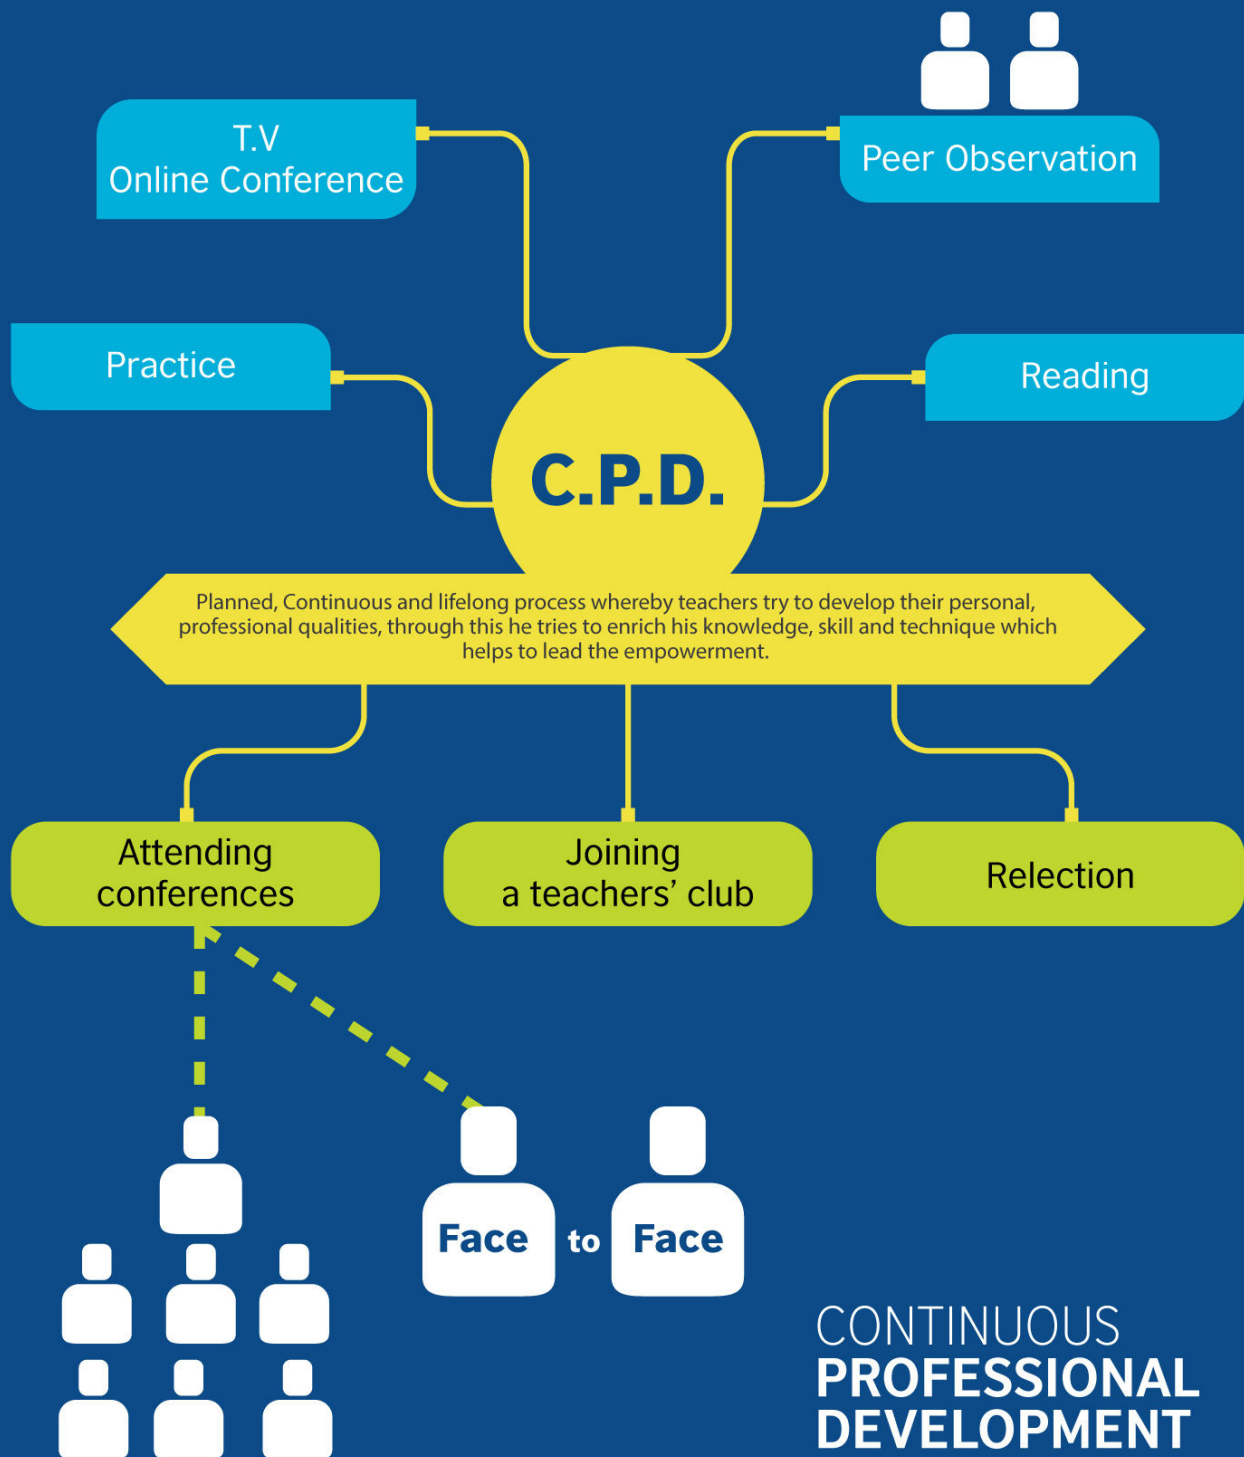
T.V
Online Conference

Peer Observation

Practice

Reading

C.P.D.

Planned, Continuous and lifelong process whereby teachers try to develop their personal, professional qualities, through this he tries to enrich his knowledge, skill and technique which helps to lead the empowerment.

Attending conferences

Joining a teachers' club

Relection

Face to Face

CONTINUOUS
PROFESSIONAL
DEVELOPMENT